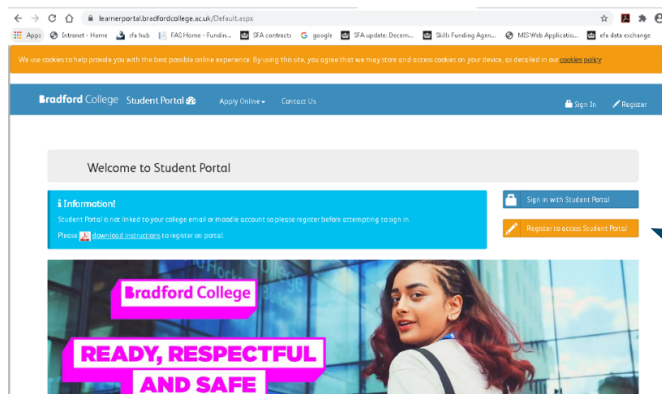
learnerportal.bradfordcollege.ac.uk/Default.aspx

Apps Intranet - Home sfa hub FAS Home - Fundin... SFA contracts google SFA update: Decem... Skills Funding Agen... MIS Web Applicatio... efa data exchange

We use cookies to help provide you with the best possible online experience. By using this site, you agree that we may store and access cookies on your device, as detailed in our cookies policy

Bradford College Student Portal Apply Online Contact Us Sign In Register

Welcome to Student Portal

Information!

Student Portal is not linked to your college email or moodle account so please register before attempting to sign in.

Please download instructions to register on portal.

Sign in with Student Portal

Register to access Student Portal

Bradford College

READY, RESPECTFUL AND SAFE